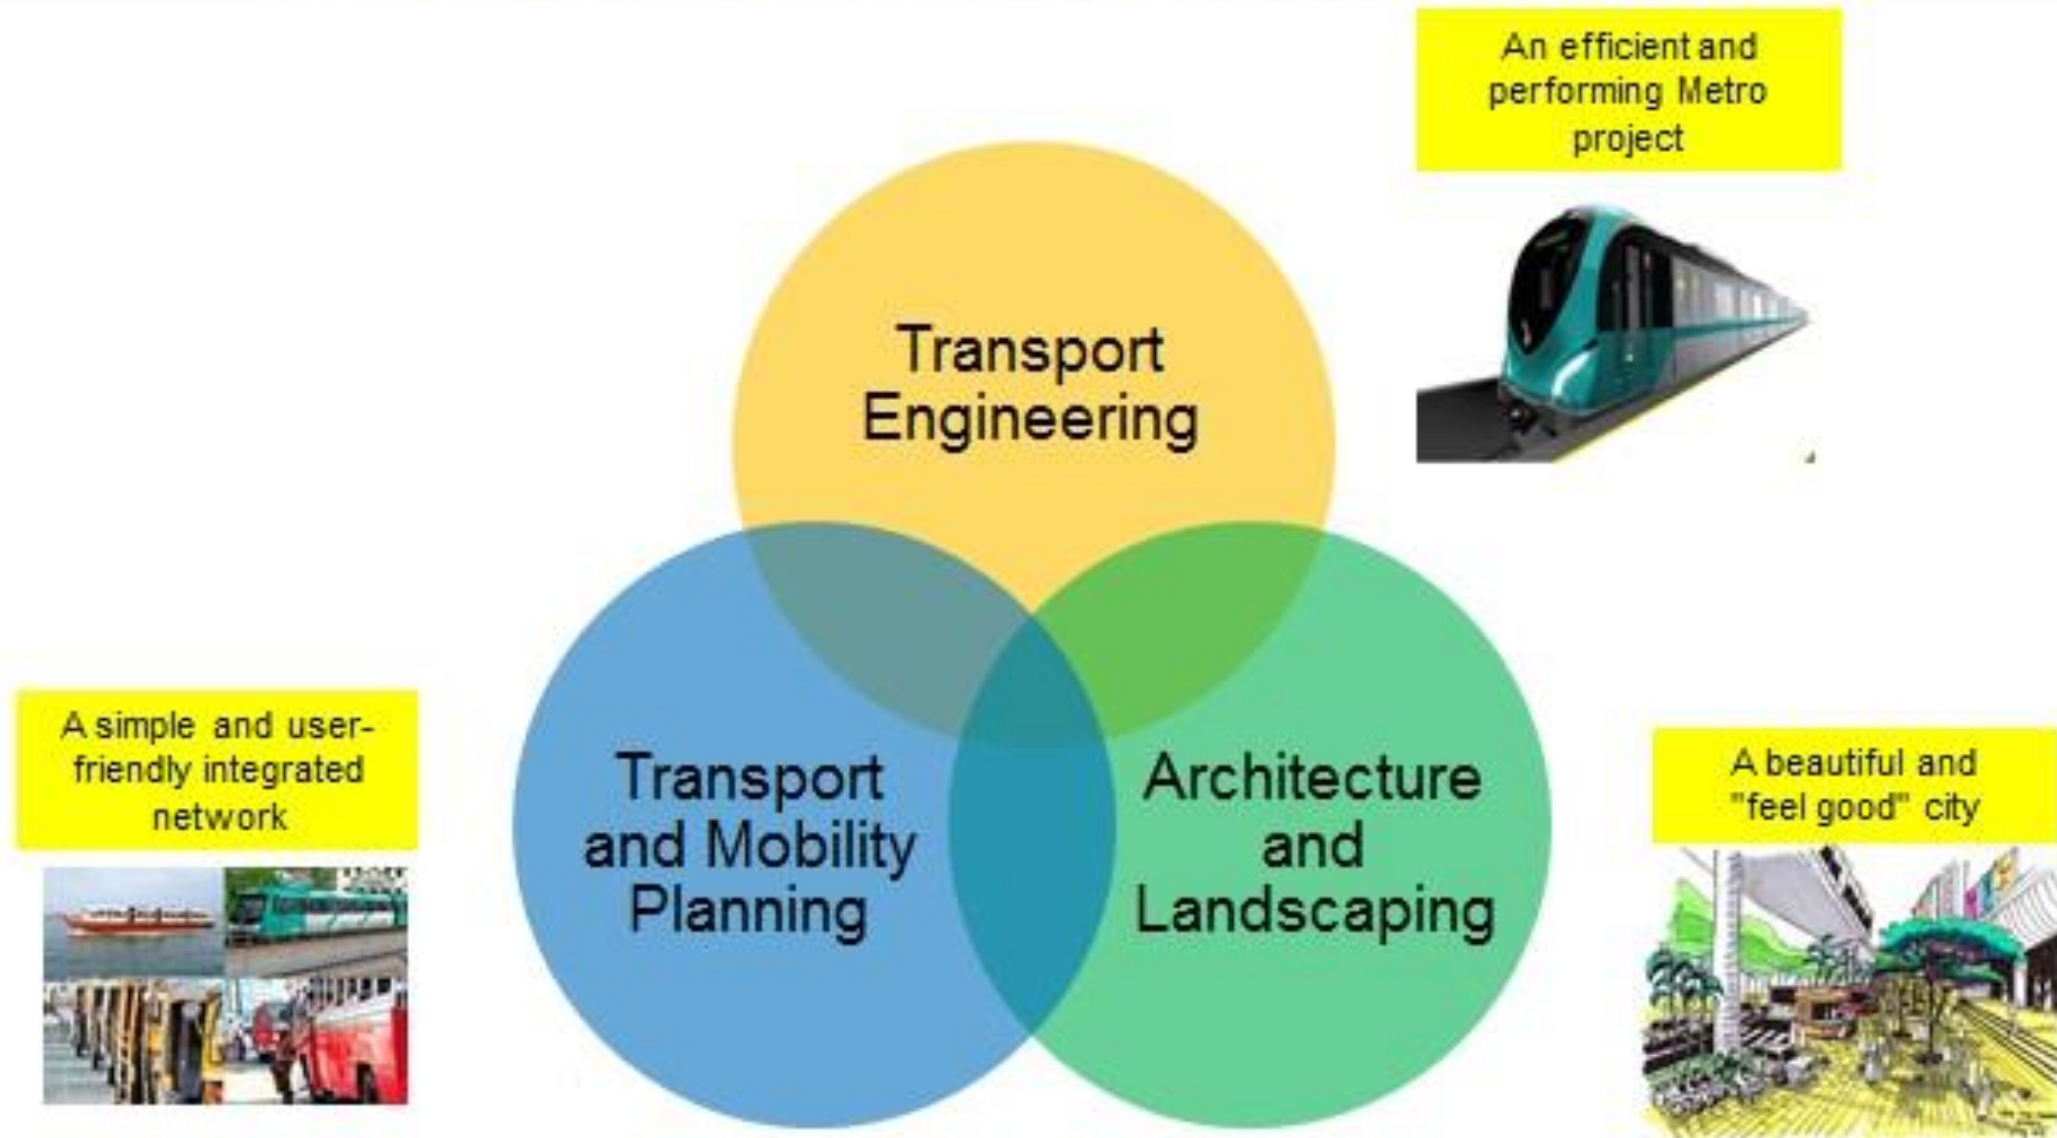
An efficient and performing Metro project

Transport Engineering

A simple and user-friendly integrated network

Transport and Mobility Planning

Architecture and Landscaping

A beautiful and "feel good" city